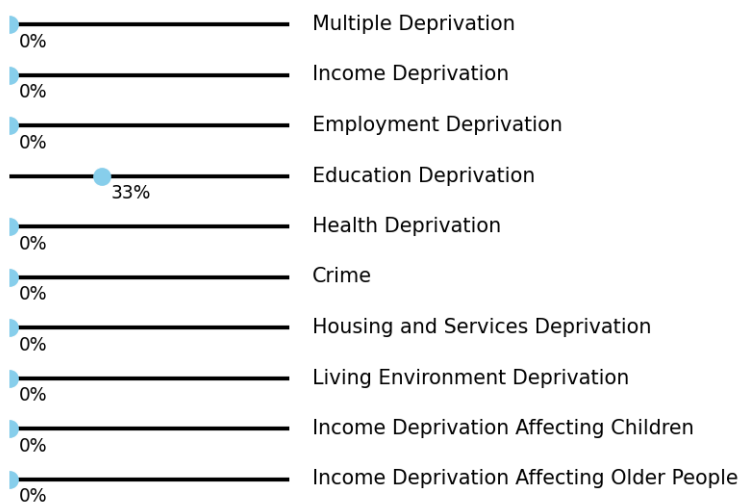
0%
Multiple Deprivation

0%
Income Deprivation

0%
Employment Deprivation

33%
Education Deprivation

0%
Health Deprivation

0%
Crime

0%
Housing and Services Deprivation

0%
Living Environment Deprivation

0%
Income Deprivation Affecting Children

0%
Income Deprivation Affecting Older People